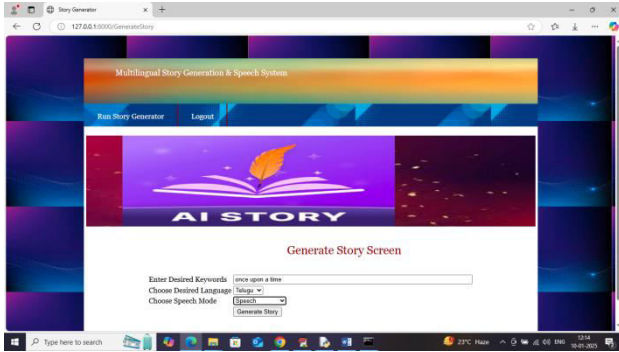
Story Generator
127.0.0.1:8000/GenerateStory

Multilingual Story Generation & Speech System

Run Story Generator
Logout

AI STORY

Generate Story Screen

Enter Desired Keywords once upon a time
Choose Desired Language Telugu
Choose Speech Mode Speech
Generate Story

Type here to search
23°C Haze
ENG
12:14
10-01-2025